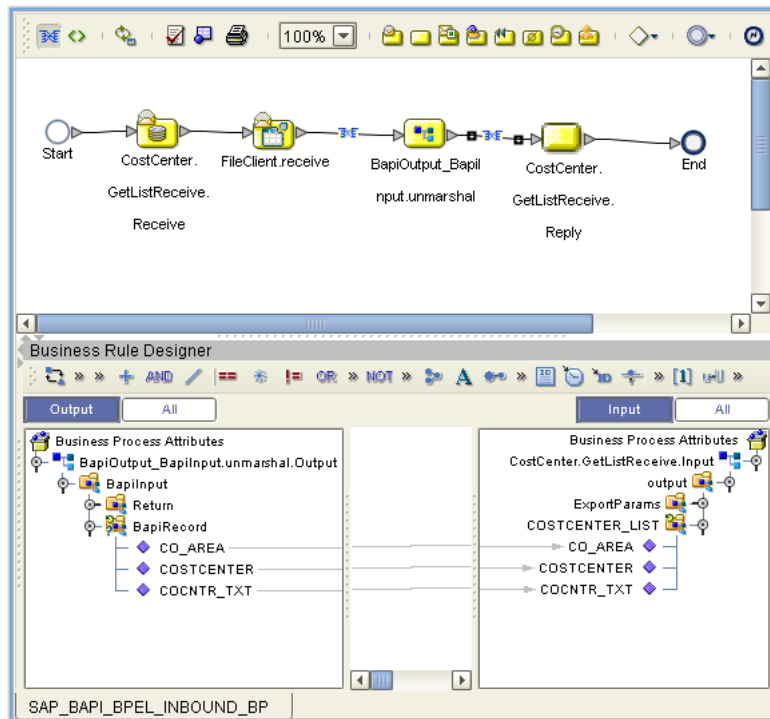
100%

Start

CostCenter.GetListReceive.Receive

FileClient.receive

BapiOutput_BapiInput.unmarshal

CostCenter.GetListReceive.Reply

End

Business Rule Designer

AND OR NOT A [1]

Output | All

Input | All

Business Process Attributes
BapiOutput_BapiInput.unmarshal.Output
BapiInput
Return
BapiRecord
CO_AREA
COSTCENTER
COCNTR_TXT

Business Process Attributes
CostCenter.GetListReceive.Input
output
ExportParams
COSTCENTER_LIST
CO_AREA
COSTCENTER
COCNTR_TXT

SAP_BAPI_BPEL_INBOUND_BP